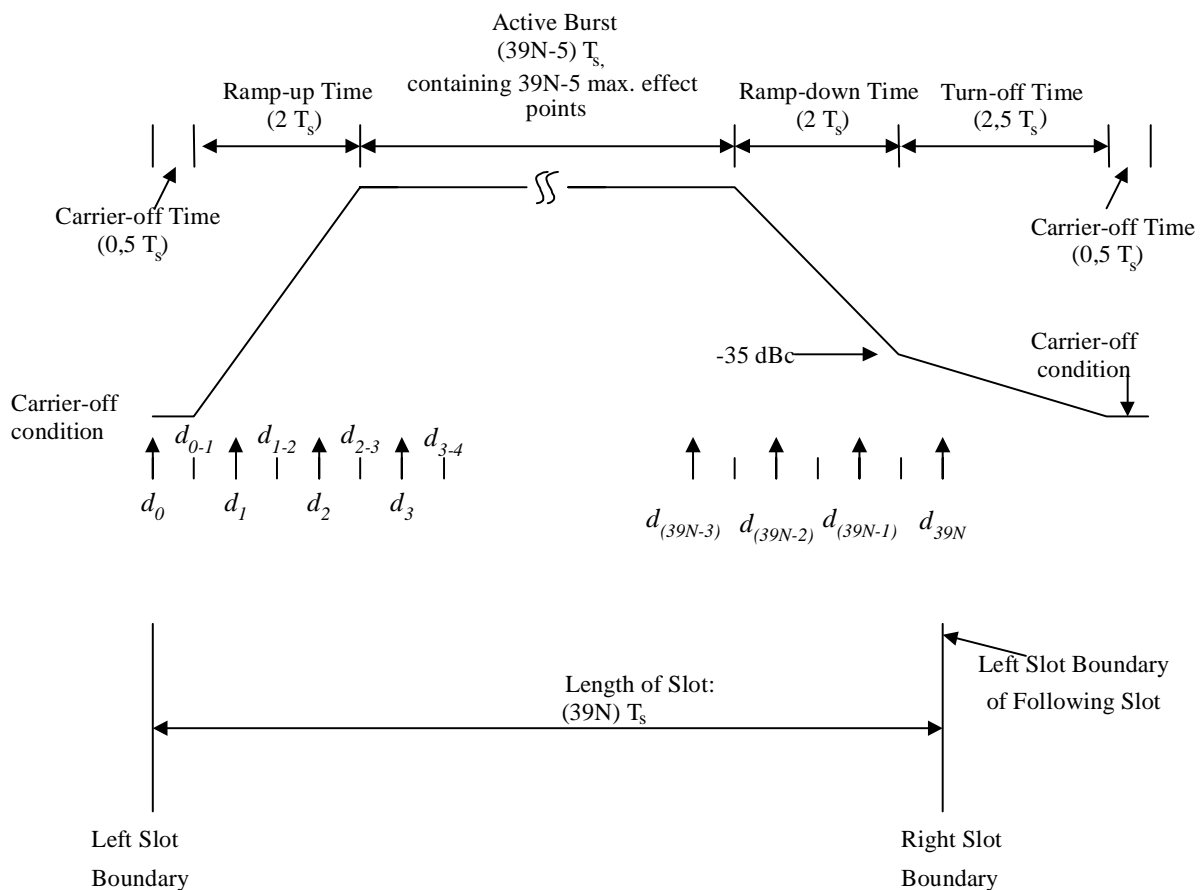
Active Burst
(39N-5) $T_s$,
containing 39N-5 max. effect points

Ramp-up Time
(2 $T_s$)

Ramp-down Time
(2 $T_s$)

Turn-off Time
(2,5 $T_s$)

Carrier-off Time
(0,5 $T_s$)

Carrier-off Time
(0,5 $T_s$)

-35 dBc

Carrier-off condition

Carrier-off condition

$d_{0-1}$ $d_{1-2}$ $d_{2-3}$ $d_{3-4}$

$d_0$ $d_1$ $d_2$ $d_3$

$d_{(39N-3)}$ $d_{(39N-2)}$ $d_{(39N-1)}$ $d_{39N}$

Left Slot Boundary of Following Slot

Length of Slot:
(39N) $T_s$

Left Slot Boundary

Right Slot Boundary